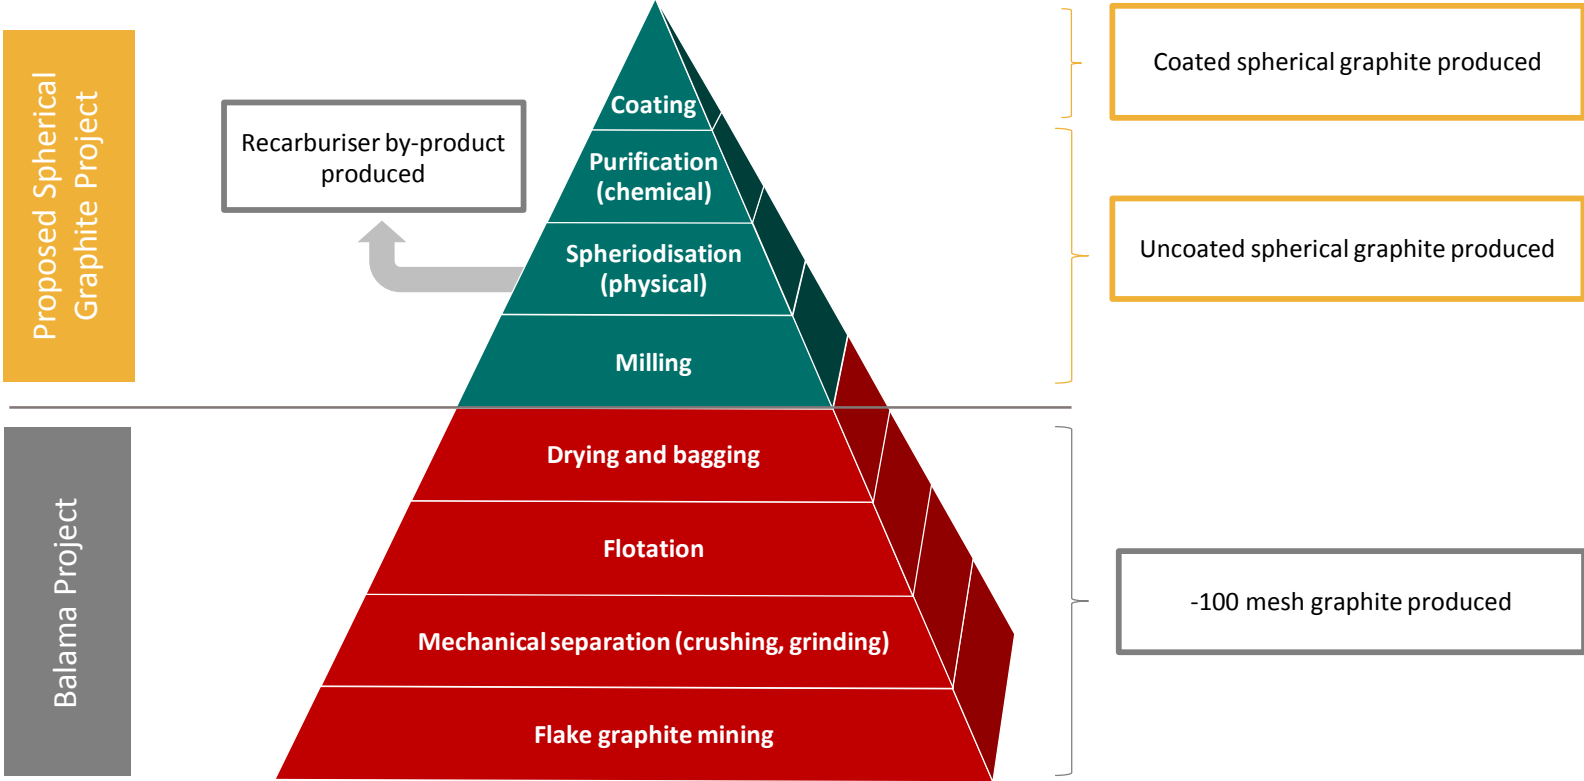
Proposed Spherical Graphite Project

Recarburiser by-product produced

Coating

Purification (chemical)

Spheriodisation (physical)

Milling

Coated spherical graphite produced

Uncoated spherical graphite produced

Balama Project

Drying and bagging

Flotation

Mechanical separation (crushing, grinding)

Flake graphite mining

-100 mesh graphite produced